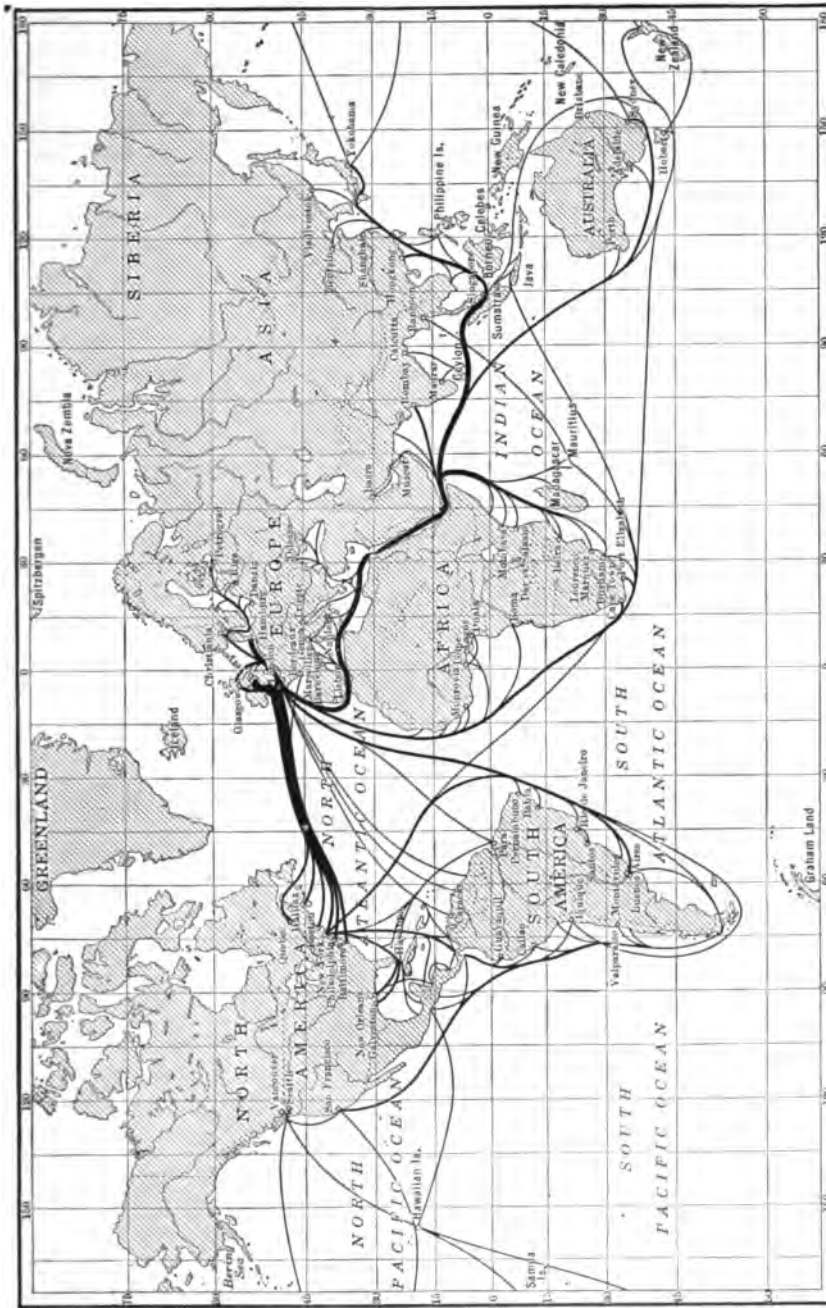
GREENLAND

Spitzbergen

Nova Zembla

SIBERIA

ASIA

EUROPE

Iceland

Glasgow

Christiania

AFRICA

NORTH AMERICA

SOUTH AMERICA

AUSTRALIA

NORTH ATLANTIC OCEAN

SOUTH ATLANTIC OCEAN

INDIAN OCEAN

NORTH PACIFIC OCEAN

SOUTH PACIFIC OCEAN

Bering Sea

Vancouver

San Francisco

New Orleans

Galveston

Baltimore

Philadelphia

New York

Boston

Halifax

Quebec

Hawaiian Is.

Samoa Is.

Valparaiso

Montevideo

Buenos Aires

Santos

Rio de Janeiro

Bahia

Pernambuco

Iquique

Callao

Guayaquil

Graham Land

Madagascar

Mauritius

Port Elizabeth

Cape Town

Lourenço Marques

Zanzibar

Mombasa

Aden

Bombay

Calcutta

Colombo

Madras

Ceylon

Singapore

Sumatra

Borneo

Java

Celebes

Philippine Is.

New Guinea

New Caledonia

Hong Kong

Shanghai

Yokohama

Vladivostok

Perth

Adelaide

Melbourne

Sydney

Brisbane

Hobart

New Zealand

Basra

Muscat

Odessa

Riga

Petrograd

Hamburg

Danzig

Bordeaux

Lisbon

Genoa

Naples

Marseilles

Trieste

Monrovia

Lagos

Loanda

Dar es Salaam

Beira